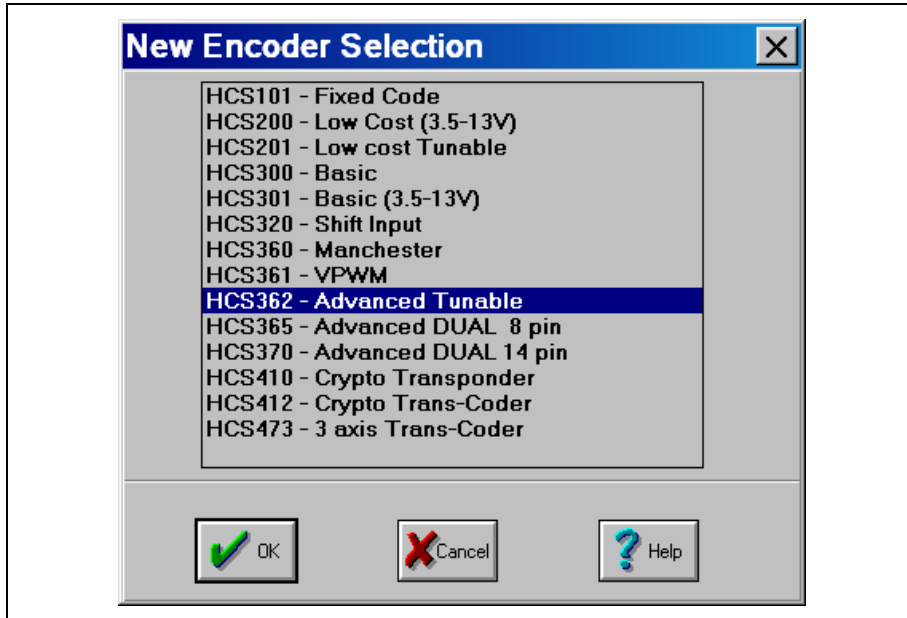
New Encoder Selection

HCS101 - Fixed Code
HCS200 - Low Cost (3.5-13V)
HCS201 - Low cost Tunable
HCS300 - Basic
HCS301 - Basic (3.5-13V)
HCS320 - Shift Input
HCS360 - Manchester
HCS361 - VPWM
HCS362 - Advanced Tunable
HCS365 - Advanced DUAL 8 pin
HCS370 - Advanced DUAL 14 pin
HCS410 - Crypto Transponder
HCS412 - Crypto Trans-Coder
HCS473 - 3 axis Trans-Coder

OK
Cancel
Help